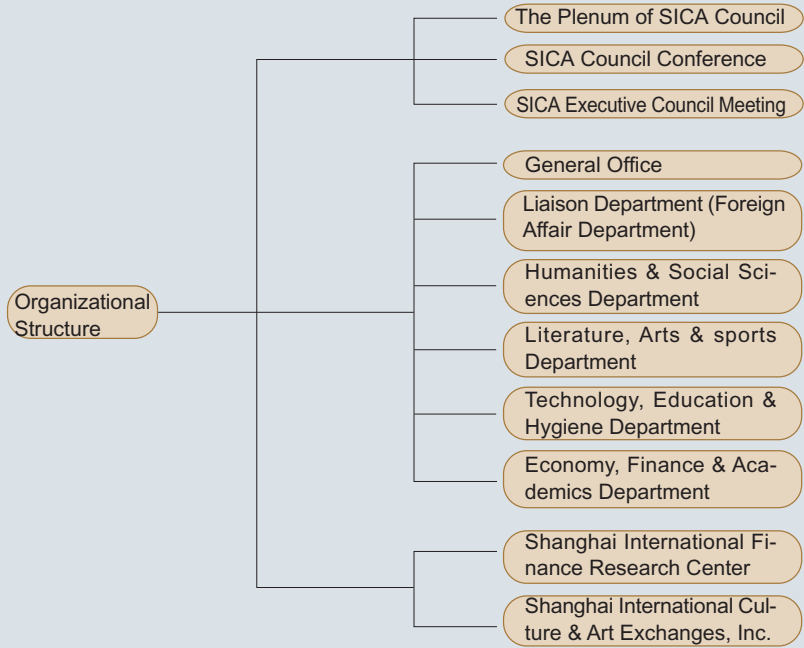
Organizational Structure

The Plenum of SICA Council

SICA Council Conference

SICA Executive Council Meeting

General Office

Liaison Department (Foreign Affair Department)

Humanities & Social Sciences Department

Literature, Arts & sports Department

Technology, Education & Hygiene Department

Economy, Finance & Academics Department

Shanghai International Finance Research Center

Shanghai International Culture & Art Exchanges, Inc.